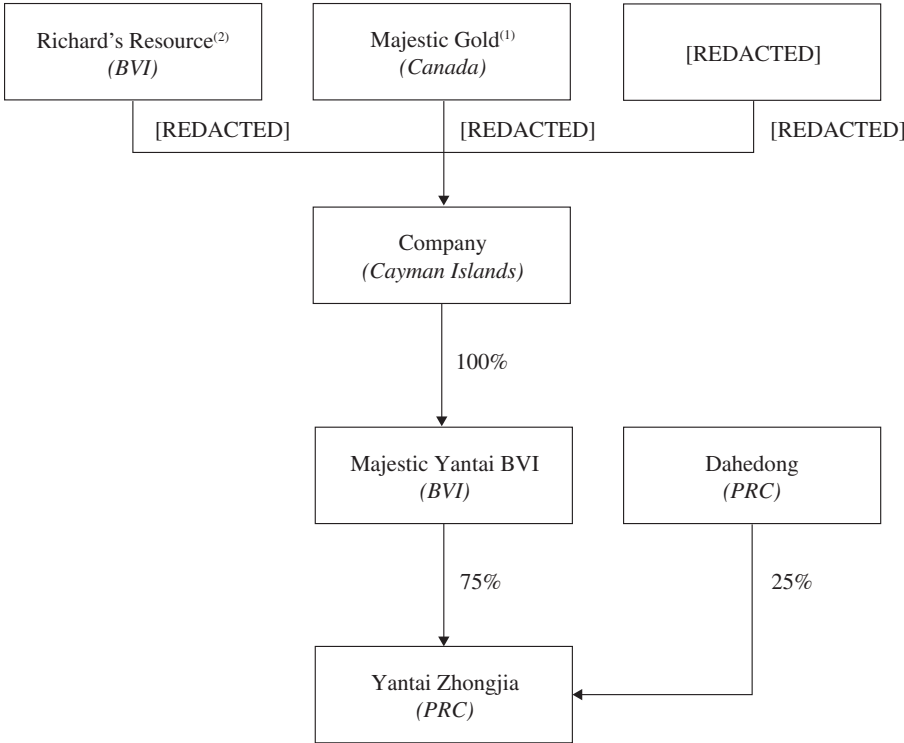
Richard's Resource$^{(2)}$
*(BVI)*

Majestic Gold$^{(1)}$
*(Canada)*

[REDACTED]

[REDACTED]

[REDACTED]

[REDACTED]

Company
*(Cayman Islands)*

100%

Majestic Yantai BVI
*(BVI)*

Dahedong
*(PRC)*

75%

25%

Yantai Zhongjia
*(PRC)*